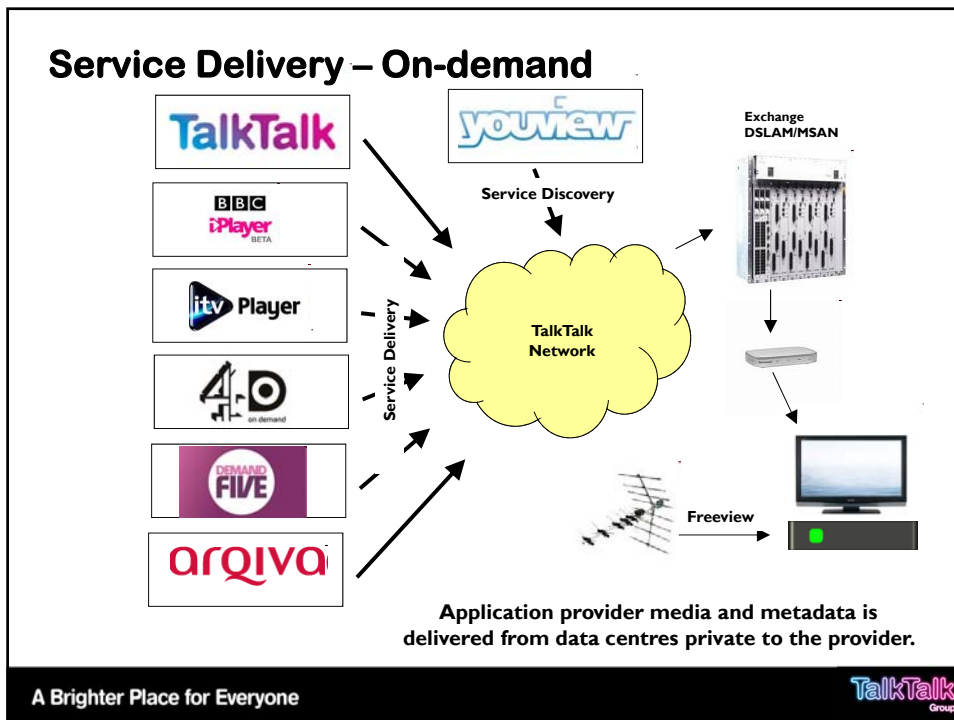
Service Delivery – On-demand

TalkTalk

BBC iPlayer BETA

itv Player

4oD on demand

DEMAND FIVE

arqiva

youview

Service Discovery

Service Delivery

TalkTalk Network

Exchange DSLAM/MSAN

Freeview

Application provider media and metadata is delivered from data centres private to the provider.

A Brighter Place for Everyone

TalkTalk Group